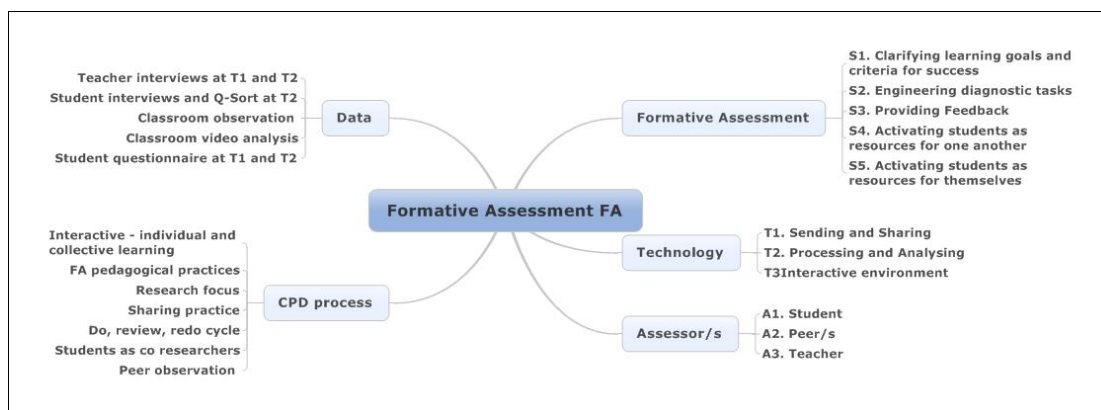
Formative Assessment FA

Data
Teacher interviews at T1 and T2
Student interviews and Q-Sort at T2
Classroom observation
Classroom video analysis
Student questionnaire at T1 and T2

Formative Assessment
S1. Clarifying learning goals and criteria for success
S2. Engineering diagnostic tasks
S3. Providing Feedback
S4. Activating students as resources for one another
S5. Activating students as resources for themselves

CPD process
Interactive - individual and collective learning
FA pedagogical practices
Research focus
Sharing practice
Do, review, redo cycle
Students as co researchers
Peer observation

Technology
T1. Sending and Sharing
T2. Processing and Analysing
T3Interactive environment

Assessor/s
A1. Student
A2. Peer/s
A3. Teacher